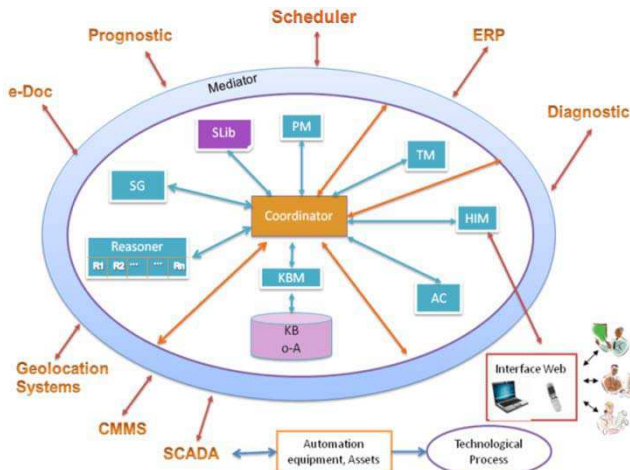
Scheduler

Prognostic

ERP

e-Doc

Mediator

Diagnostic

SLib

PM

TM

SG

Coordinator

HIM

Reasoner

R1 R2 ... ... Rn

KBM

AC

KB
o-A

Geolocation Systems

Interface Web

CMMS

SCADA

Automation equipment, Assets

Technological Process